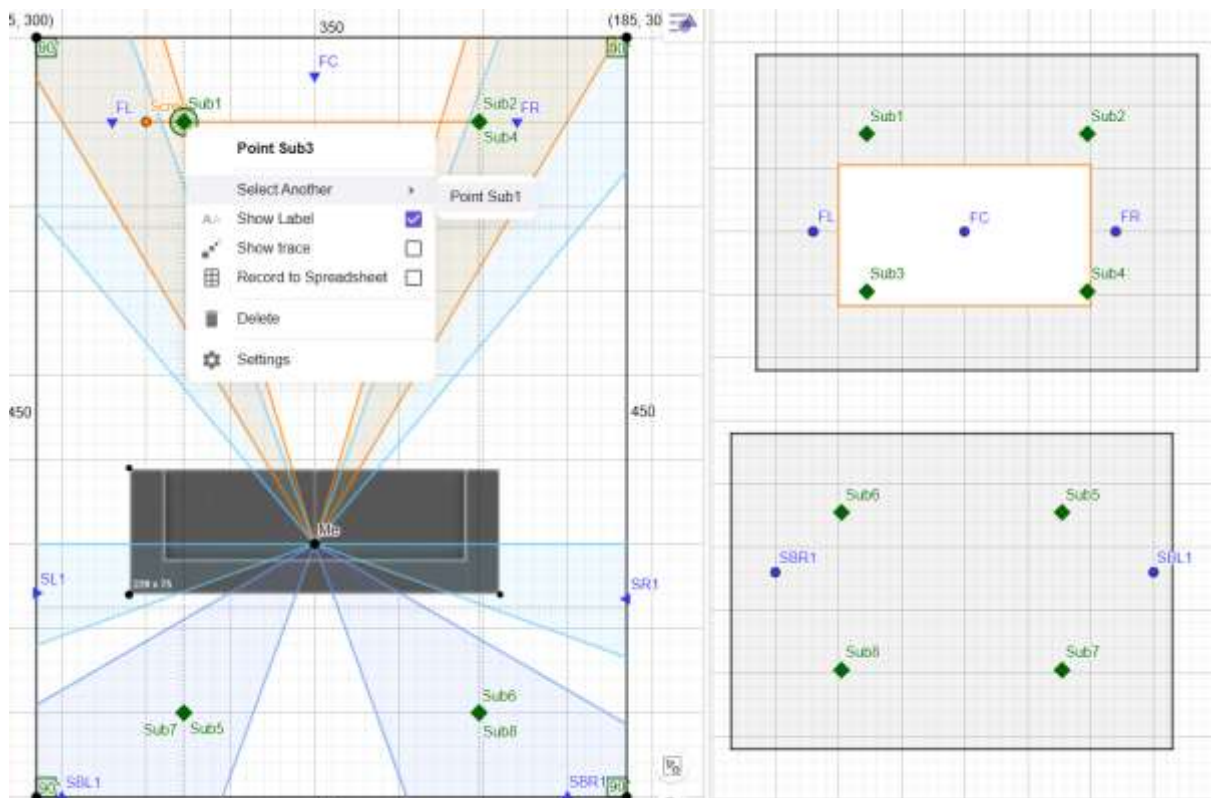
5, 300)
350
(185, 30
90
90
FC
FL
Scre
Sub1
Sub2
FR
Sub4
Point Sub3
Select Another
Point Sub1
Show Label
Show trace
Record to Spreadsheet
Delete
Settings
450
450
Me
238 x 75
SL1
SR1
Sub7
Sub5
Sub6
Sub8
90
SBL1
SBR1
90

Sub1
Sub2
FL
FC
FR
Sub3
Sub4

Sub6
Sub5
SBR1
SBL1
Sub8
Sub7